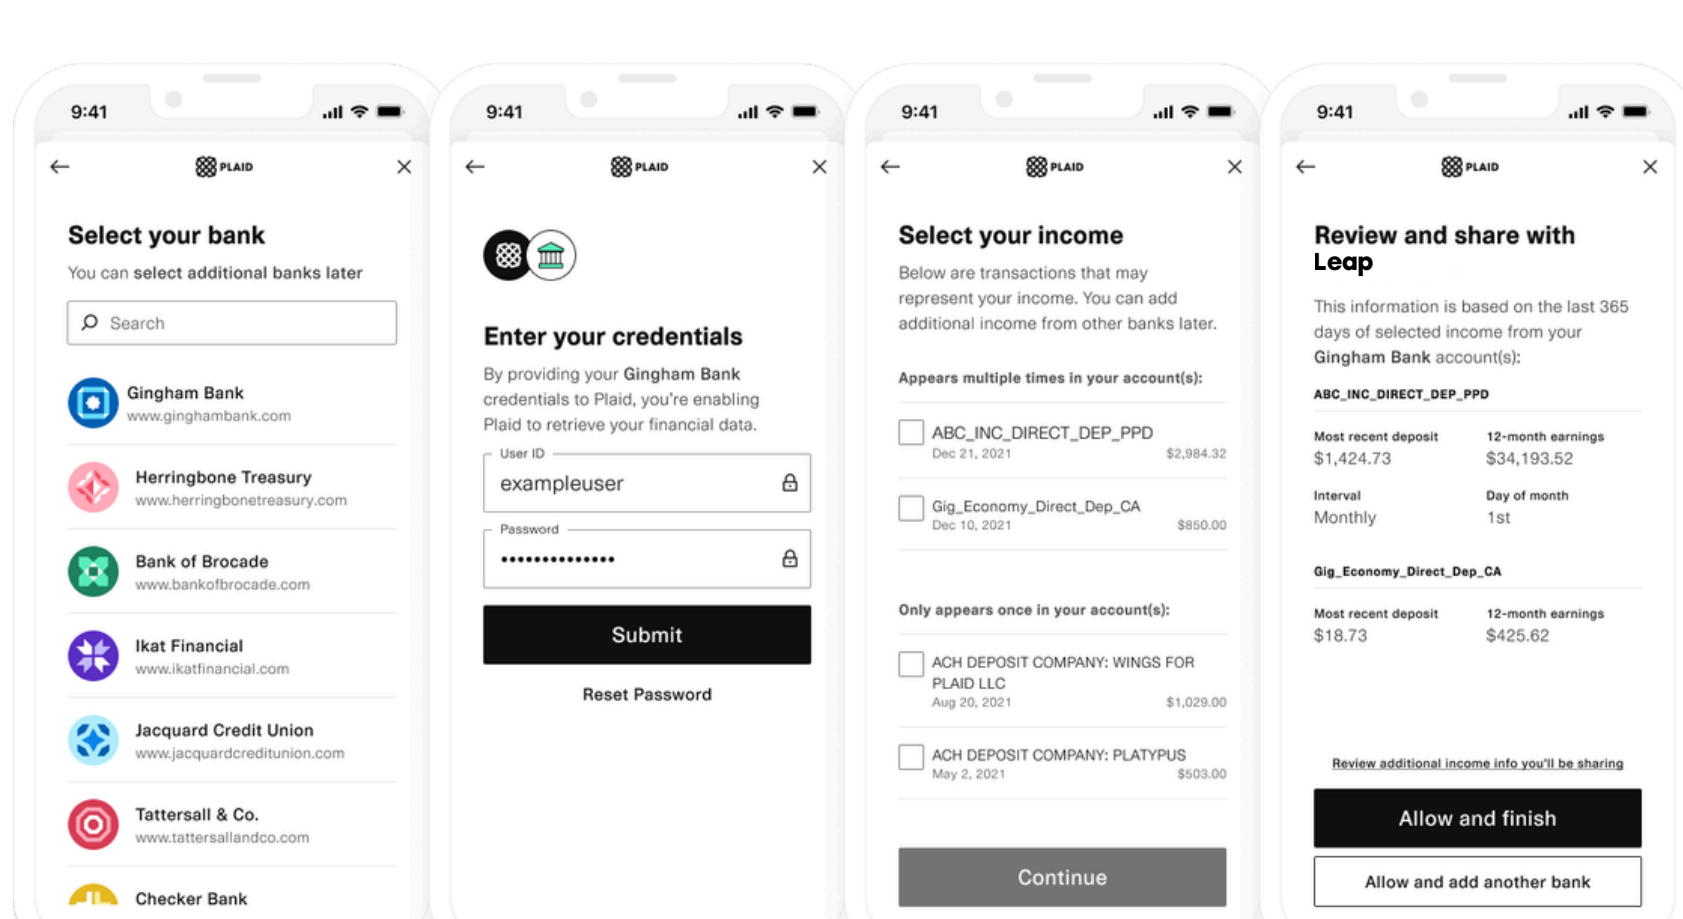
9:41

PLAID

Select your bank

You can select additional banks later

Search

Gingham Bank
www.ginghambank.com

Herringbone Treasury
www.herringbonetreasury.com

Bank of Brocade
www.bankofbrocade.com

Ikat Financial
www.ikatfinancial.com

Jacquard Credit Union
www.jacquardcreditunion.com

Tattersall & Co.
www.tattersallandco.com

Checker Bank

9:41

PLAID

Enter your credentials

By providing your Gingham Bank credentials to Plaid, you're enabling Plaid to retrieve your financial data.

User ID
exampleuser

Password
••••••••••••••

Submit

Reset Password

9:41

PLAID

Select your income

Below are transactions that may represent your income. You can add additional income from other banks later.

Appears multiple times in your account(s):

ABC_INC_DIRECT_DEP_PPD
Dec 21, 2021 $2,984.32

Gig_Economy_Direct_Dep_CA
Dec 10, 2021 $850.00

Only appears once in your account(s):

ACH DEPOSIT COMPANY: WINGS FOR PLAID LLC
Aug 20, 2021 $1,029.00

ACH DEPOSIT COMPANY: PLATYPUS
May 2, 2021 $503.00

Continue

9:41

PLAID

Review and share with Leap

This information is based on the last 365 days of selected income from your Gingham Bank account(s):

ABC_INC_DIRECT_DEP_PPD

Most recent deposit
$1,424.73

12-month earnings
$34,193.52

Interval
Monthly

Day of month
1st

Gig_Economy_Direct_Dep_CA

Most recent deposit
$18.73

12-month earnings
$425.62

Review additional income info you'll be sharing

Allow and finish

Allow and add another bank